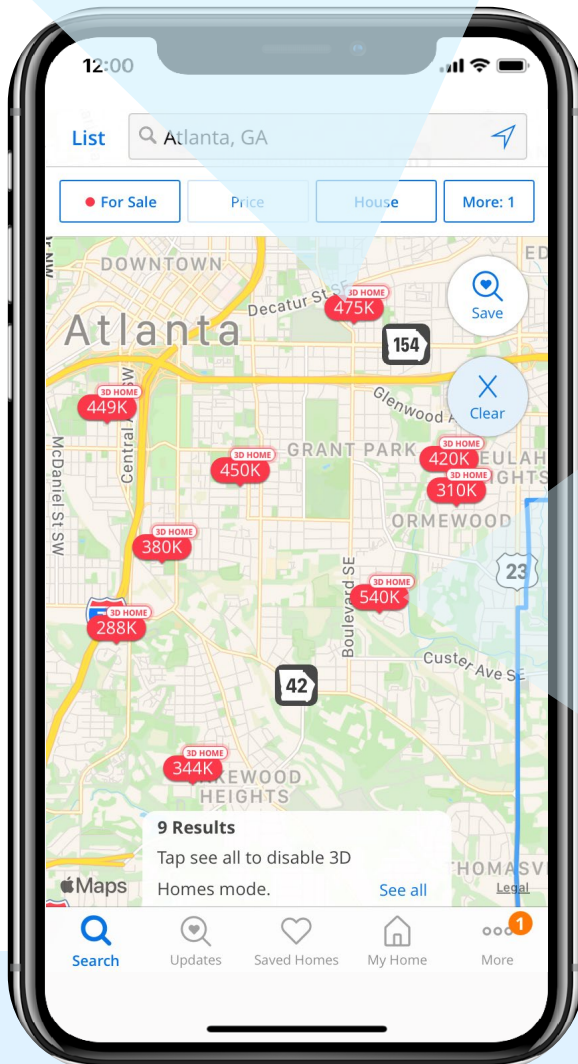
12:00

List Atlanta, GA

For Sale Price House More: 1

DOWNTOWN
Atlanta
Decatur St
3D HOME 475K
154
Save
3D HOME 449K
Central
Glenwood A
Clear
McDaniel St SW
GRANT PARK
3D HOME 450K
3D HOME 420K
EULAH
3D HOME 310K
HEIGHTS
ORMEWOOD
3D HOME 380K
23
Boulevard SE
3D HOME 540K
3D HOME 288K
Custer Ave SE
42
3D HOME 344K
KEWOOD HEIGHTS

9 Results
Tap see all to disable 3D Homes mode.
See all
Maps
THOMASV
Legal

Search Updates Saved Homes My Home More 1